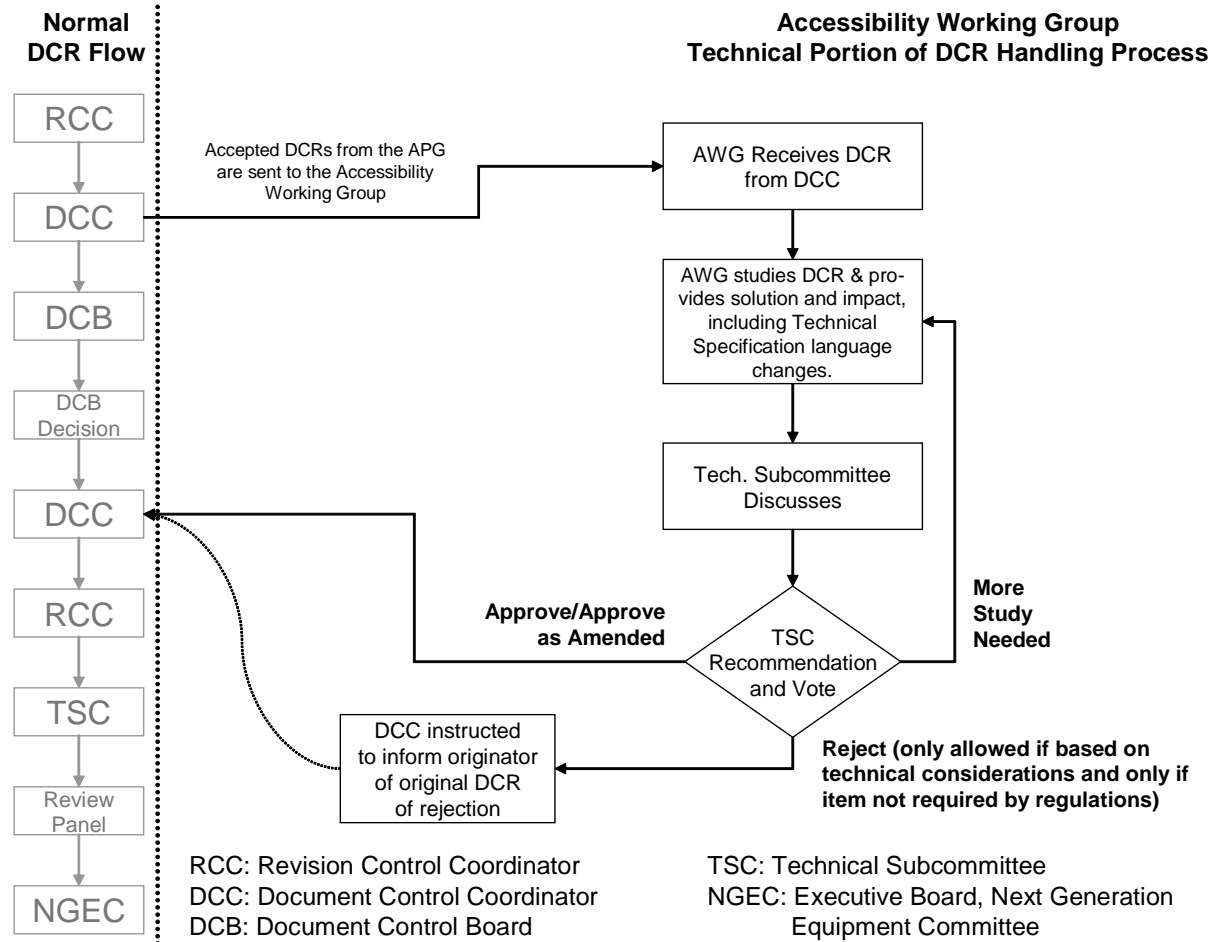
Normal DCR Flow

RCC

DCC

DCB

DCB Decision

DCC

RCC

TSC

Review Panel

NGEC

Accessibility Working Group
Technical Portion of DCR Handling Process

Accepted DCRs from the APG are sent to the Accessibility Working Group

AWG Receives DCR from DCC

AWG studies DCR & provides solution and impact, including Technical Specification language changes.

Tech. Subcommittee Discusses

TSC Recommendation and Vote

Approve/Approve as Amended

More Study Needed

Reject (only allowed if based on technical considerations and only if item not required by regulations)

DCC instructed to inform originator of original DCR of rejection

RCC: Revision Control Coordinator
DCC: Document Control Coordinator
DCB: Document Control Board

TSC: Technical Subcommittee
NGEC: Executive Board, Next Generation Equipment Committee